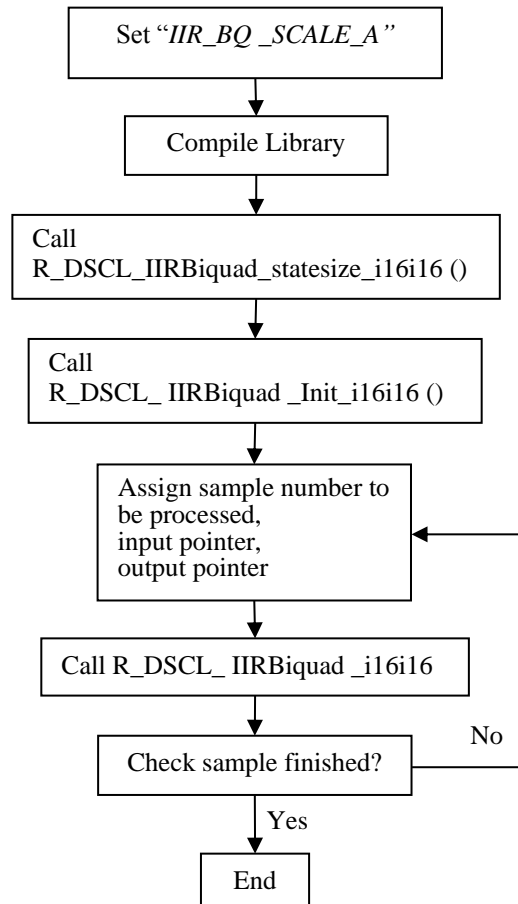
Set "IIR_BQ _SCALE_A"

Compile Library

Call
R_DSCL_IIRBiquad_statesize_i16i16 ()

Call
R_DSCL_ IIRBiquad _Init_i16i16 ()

Assign sample number to be processed,
input pointer,
output pointer

Call R_DSCL_ IIRBiquad _i16i16

No

Check sample finished?

Yes

End